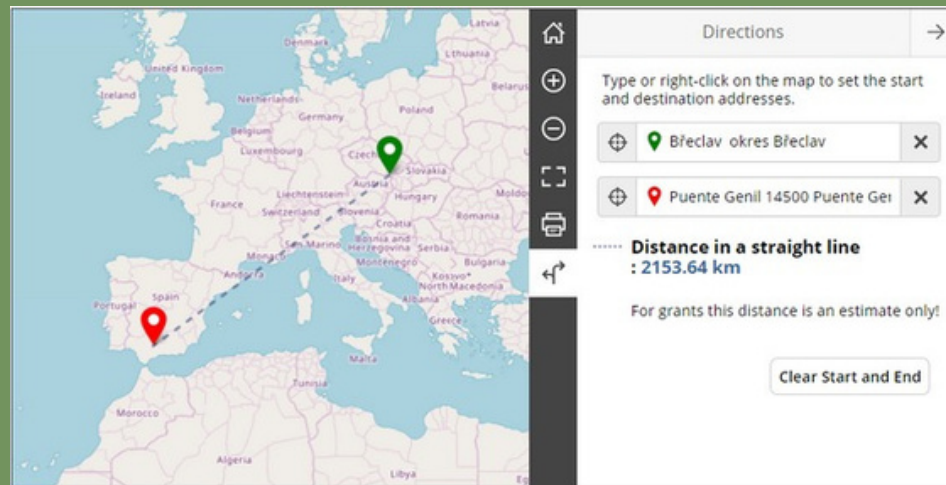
Latvia
Denmark
Lithuania
United Kingdom
Belarus
Ireland
Netherlands
Poland
Germany
Belgium
Luxembourg
Czech
Slovakia
France
Liechtenstein
Austria
Hungary
Moldo
Switzerland
Slovenia
Romania
Croatia
San Marino
Bosnia and Herzegovina
Serbia
Monaco
Montenegro
Bulgaria
Andorra
Italy
Kosovo*
North Macedonia
Portugal
Spain
Albania
Greece
Malta
Tunisia
Morocco
Algeria
Libya

Directions

Type or right-click on the map to set the start and destination addresses.

Břeclav okres Břeclav

Puente Genil 14500 Puente Ger

Distance in a straight line : 2153.64 km

For grants this distance is an estimate only!

Clear Start and End